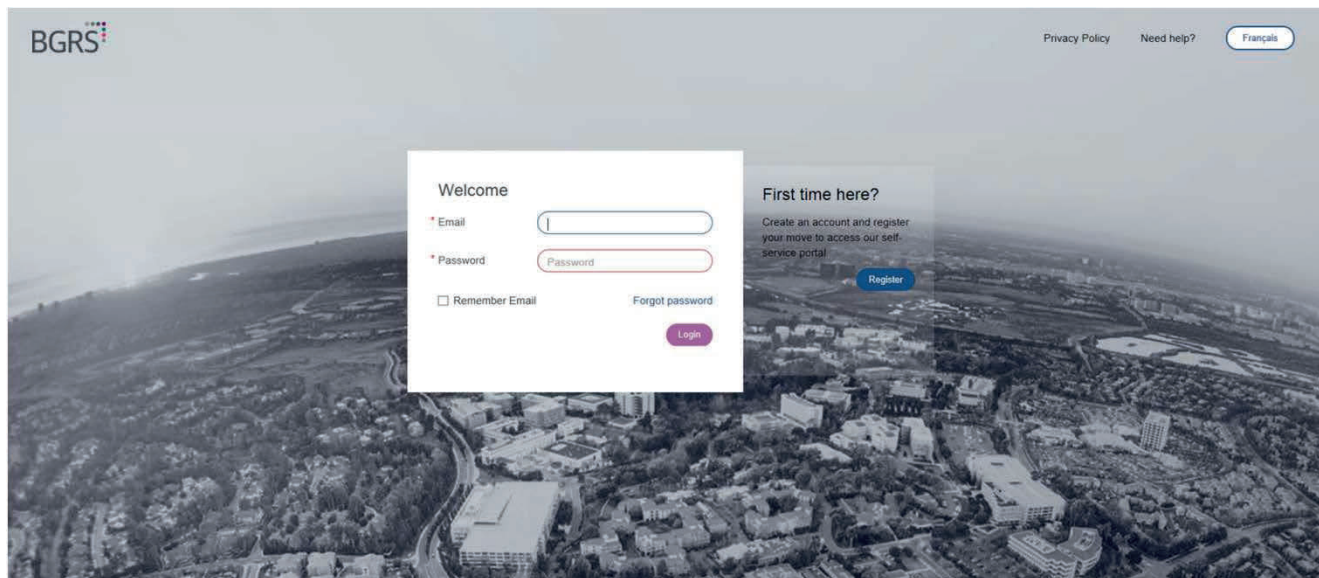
BGRS

Privacy Policy Need help? Français

Welcome

* Email

* Password
Password

Remember Email Forgot password

Login

First time here?

Create an account and register your move to access our self-service portal

Register